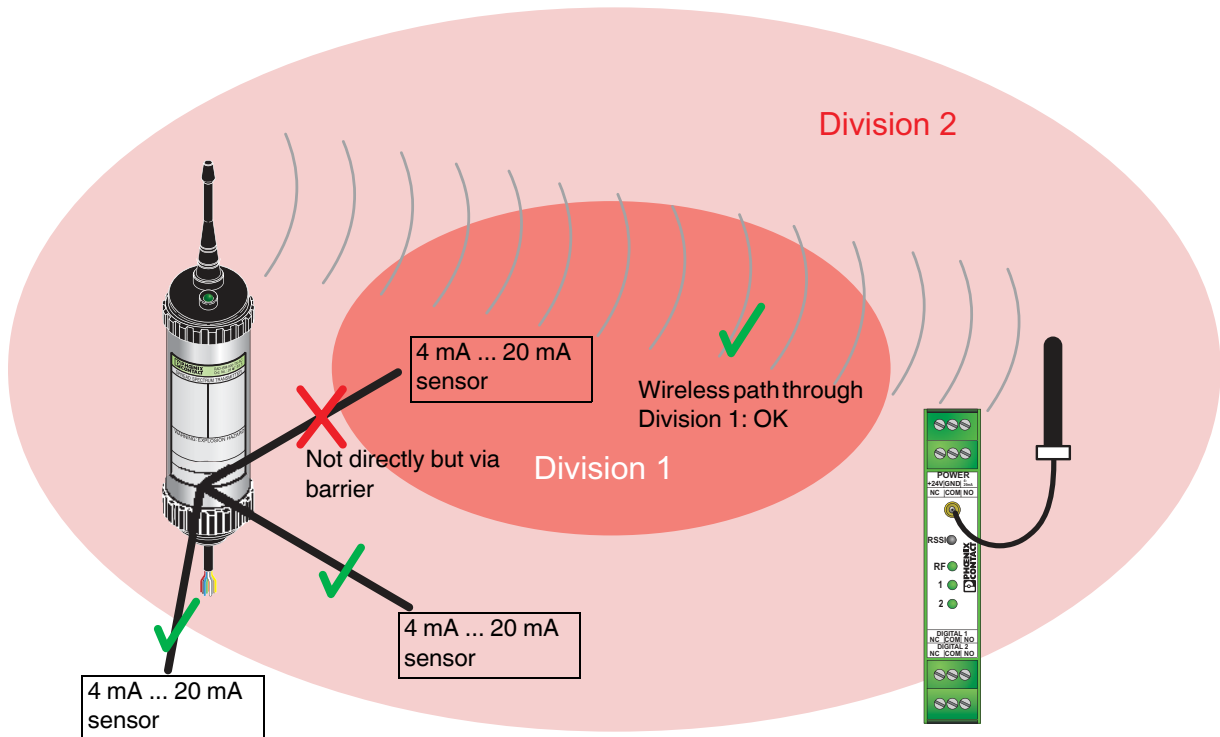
Division 2

4 mA ... 20 mA sensor

Wireless path through Division 1: OK

Not directly but via barrier

Division 1

POWER
+24V GND
NC COM NO

RSSI
RF
1
2

PHOENIX CONTACT

DIGITAL 1
NC COM NO
DIGITAL 2
NC COM NO

4 mA ... 20 mA sensor

4 mA ... 20 mA sensor